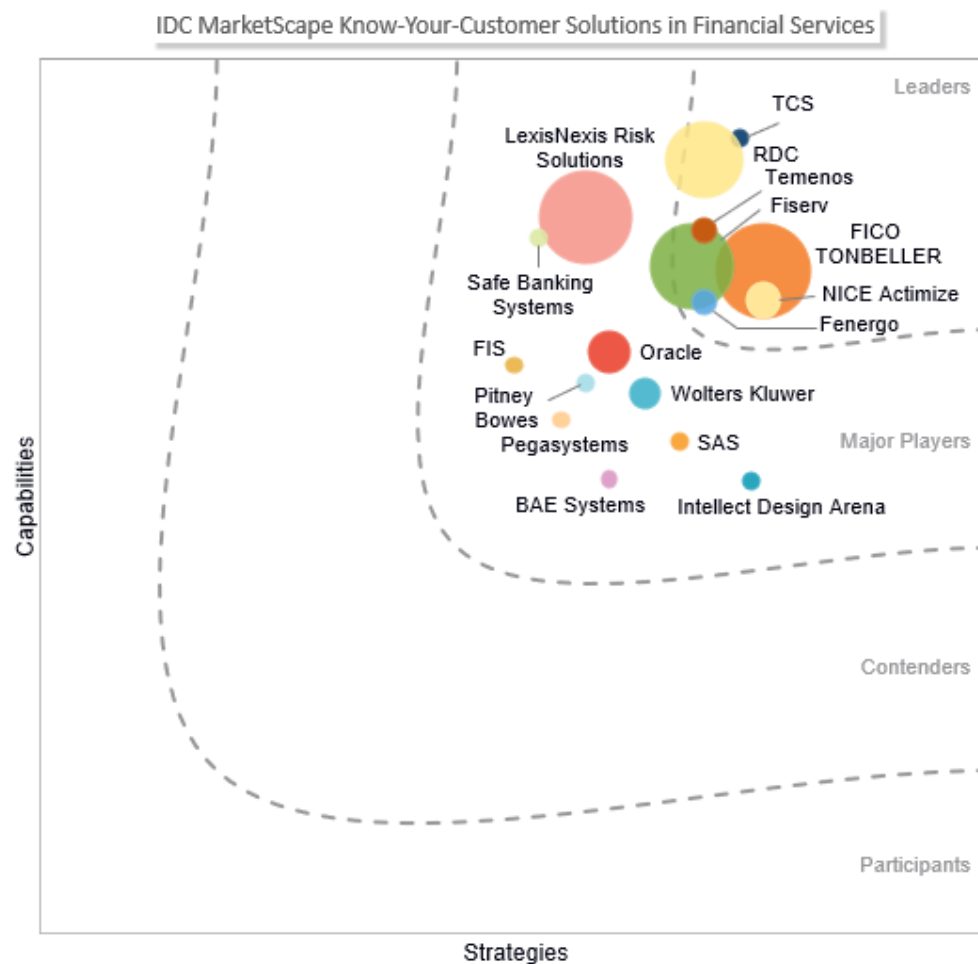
IDC MarketScape Know-Your-Customer Solutions in Financial Services

Leaders

TCS

LexisNexis Risk Solutions

RDC

Temenos

Fiserv

FICO TONBELLER

Safe Banking Systems

NICE Actimize

Fenergo

FIS

Oracle

Pitney Bowes

Wolters Kluwer

Pegasystems

SAS

Major Players

BAE Systems

Intellect Design Arena

Contenders

Participants

Capabilities

Strategies